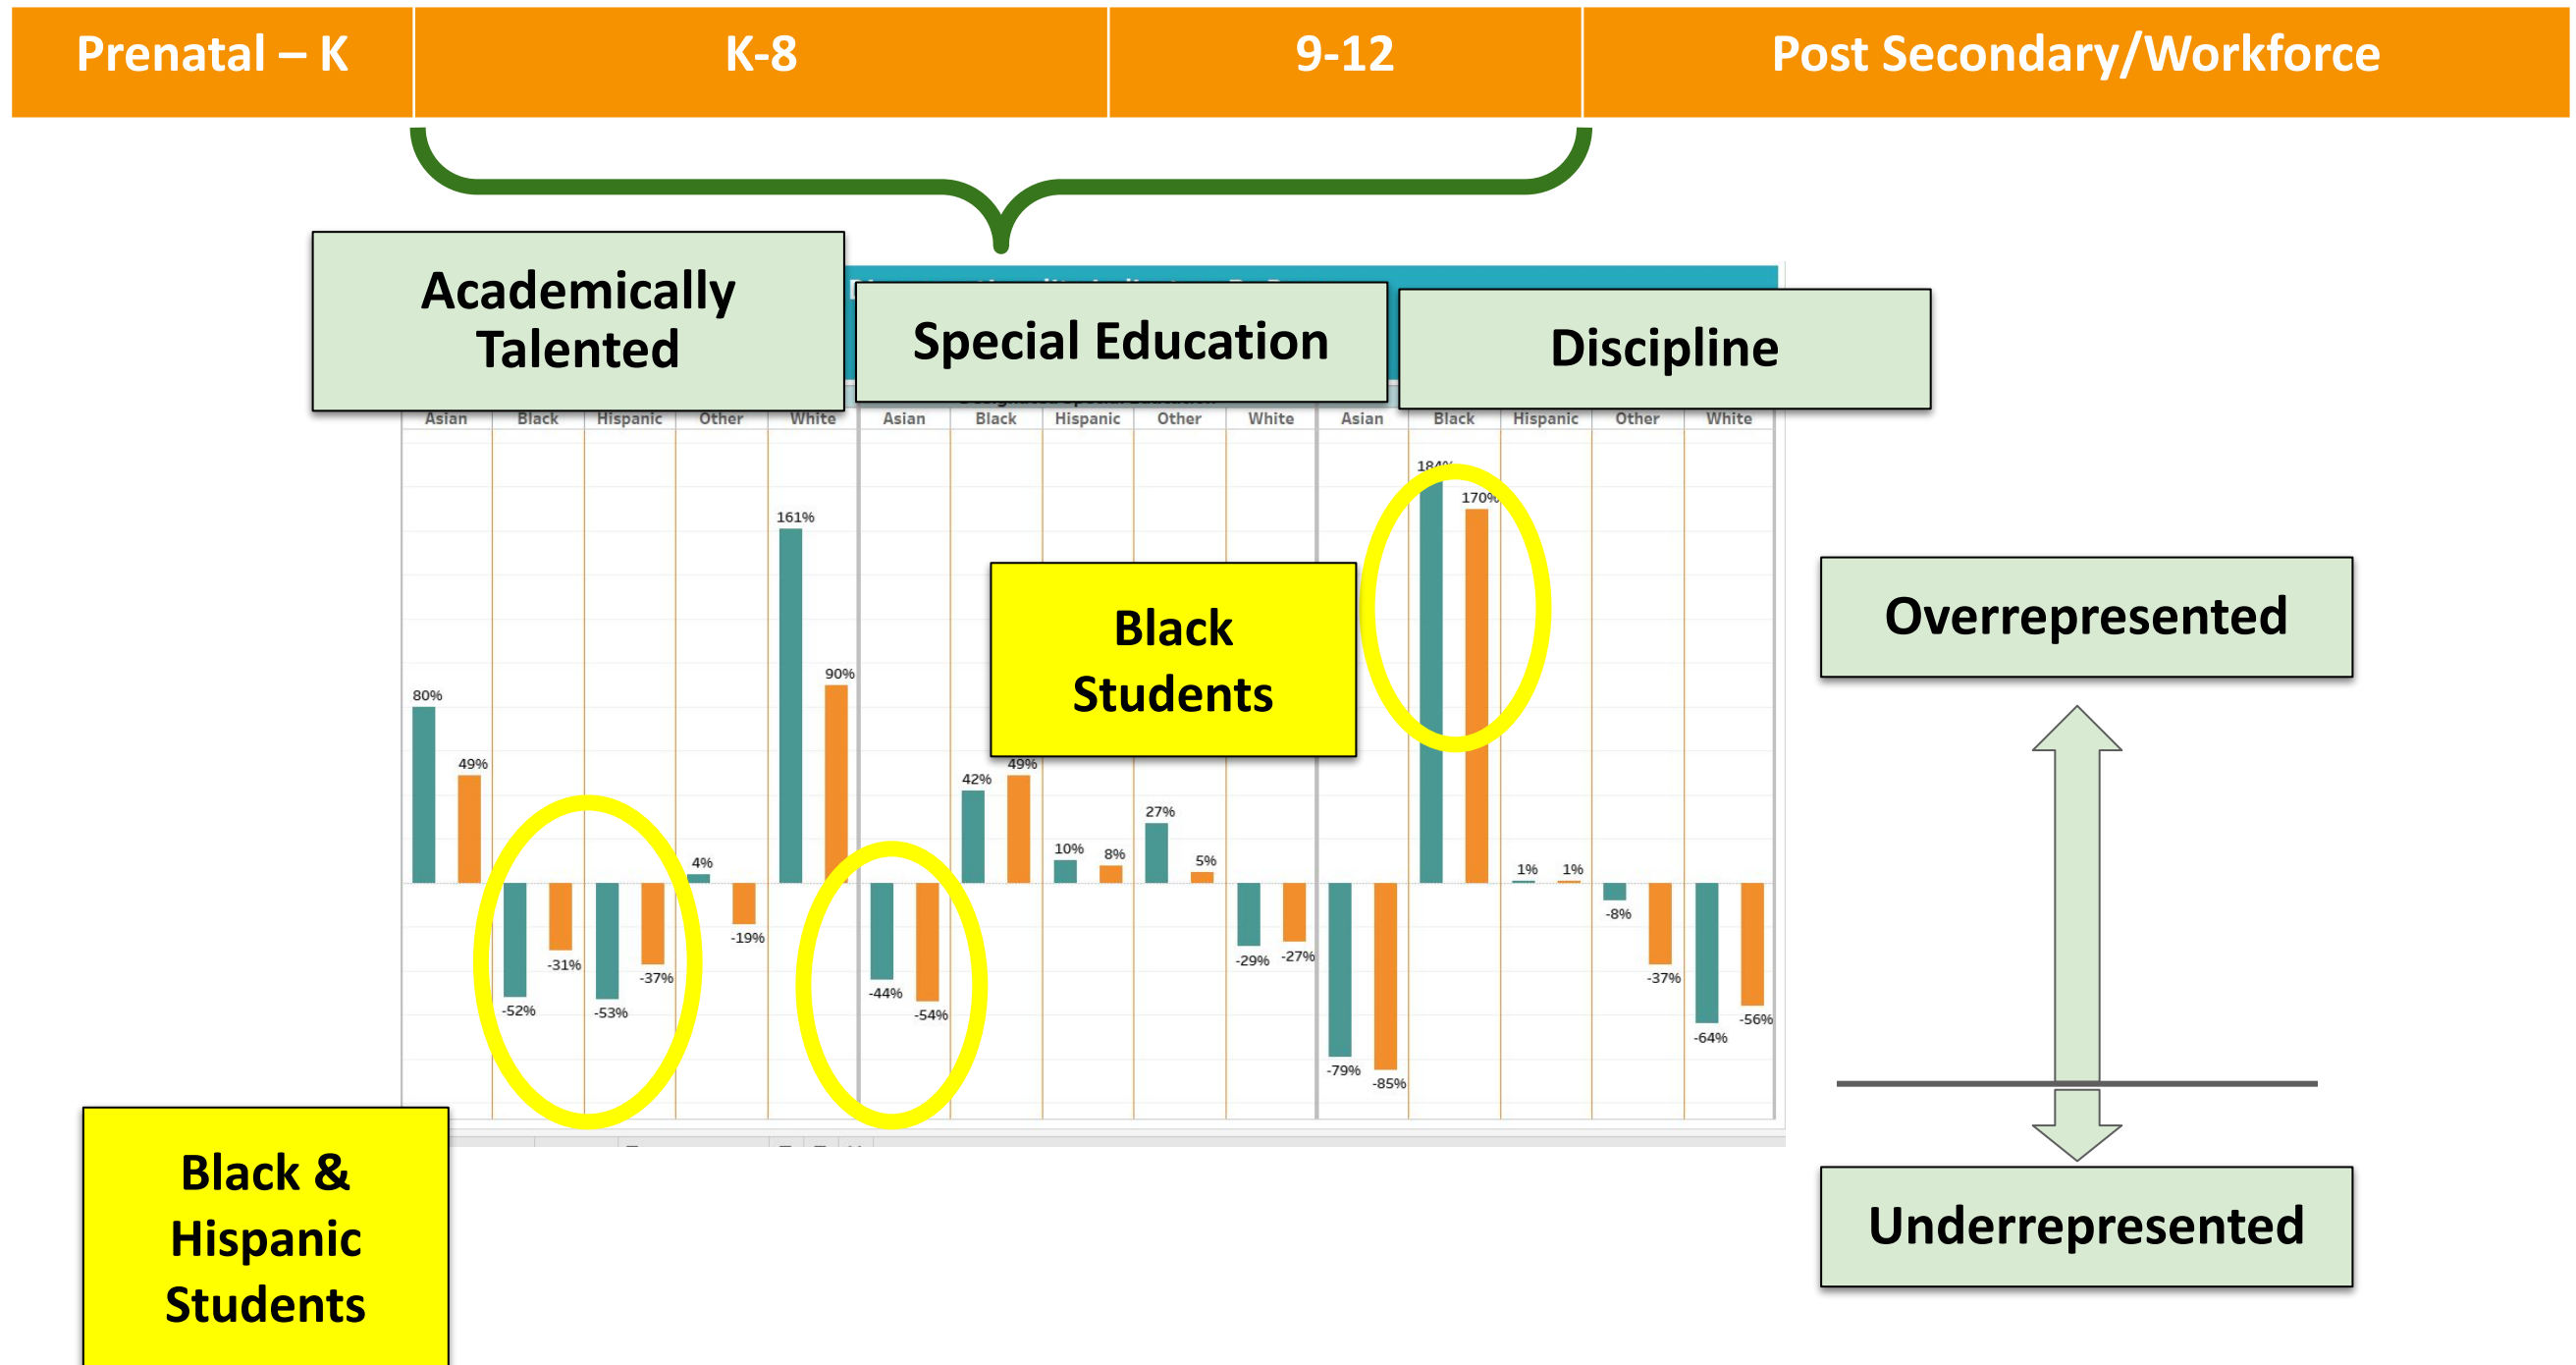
Prenatal – K | K-8 | 9-12 | Post Secondary/Workforce

Academically Talented

Special Education

Discipline

Asian Black Hispanic Other White
Asian Black Hispanic Other White
Asian Black Hispanic Other White

80% 49% -52% -31% -53% -37% 4% -19% 161% 90%

-44% -54% 42% 49% 10% 8% 27% 5% -29% -27%

-79% -85% 184% 170% 1% 1% -8% -37% -64% -56%

Black Students

Overrepresented

Underrepresented

Black & Hispanic Students